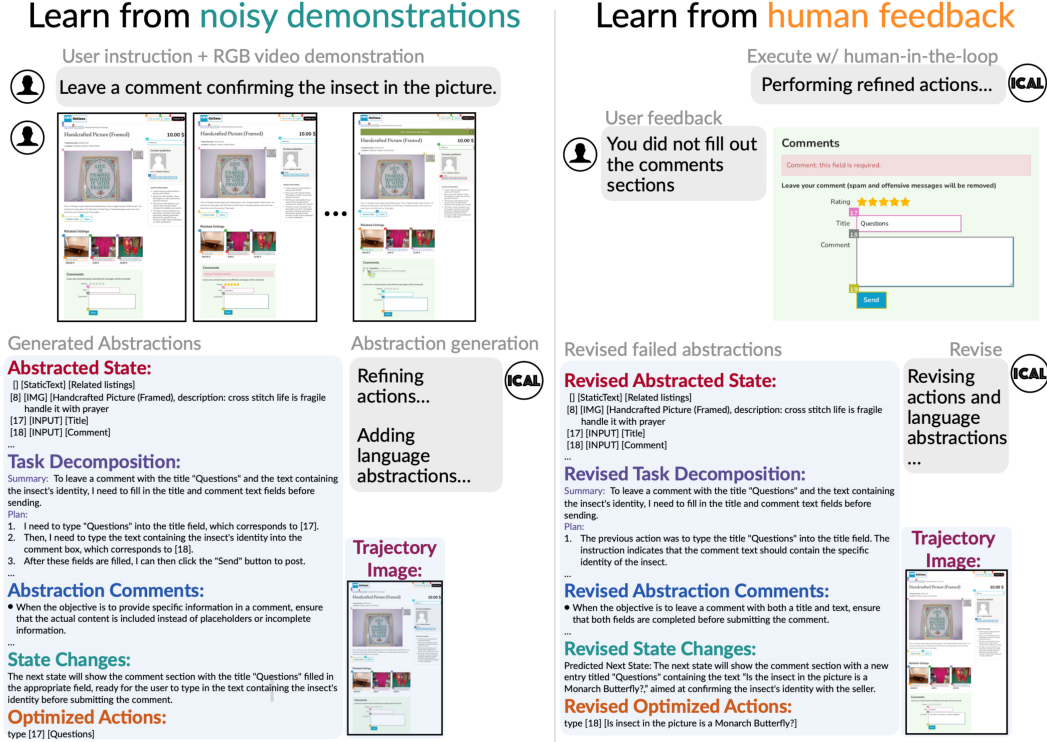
Learn from noisy demonstrations

User instruction + RGB video demonstration

Leave a comment confirming the insect in the picture.

Handcrafted Picture (Framed)

10.00 $

Related listings

Comments

...

Generated Abstractions

Abstraction generation

Abstracted State:
[] [StaticText] [Related listings]
[8] [IMG] [Handcrafted Picture (Framed), description: cross stitch life is fragile handle it with prayer
[17] [INPUT] [Title]
[18] [INPUT] [Comment]
...

Refining actions...

Adding language abstractions...

ICAL

Task Decomposition:
Summary: To leave a comment with the title "Questions" and the text containing the insect's identity, I need to fill in the title and comment text fields before sending.
Plan:
1. I need to type "Questions" into the title field, which corresponds to [17].
2. Then, I need to type the text containing the insect's identity into the comment box, which corresponds to [18].
3. After these fields are filled, I can then click the "Send" button to post.
...

Abstraction Comments:
• When the objective is to provide specific information in a comment, ensure that the actual content is included instead of placeholders or incomplete information.
...

Trajectory Image:

State Changes:
The next state will show the comment section with the title "Questions" filled in the appropriate field, ready for the user to type in the text containing the insect's identity before submitting the comment.

Optimized Actions:
type [17] [Questions]

Learn from human feedback

Execute w/ human-in-the-loop

Performing refined actions...

ICAL

User feedback

You did not fill out the comments sections

Comments

Comment: this field is required.

Leave your comment (spam and offensive messages will be removed)

Rating

Title Questions

Comment

Send

Revised failed abstractions

Revise

Revised Abstracted State:
[] [StaticText] [Related listings]
[8] [IMG] [Handcrafted Picture (Framed), description: cross stitch life is fragile handle it with prayer
[17] [INPUT] [Title]
[18] [INPUT] [Comment]
...

Revising actions and language abstractions ...

ICAL

Revised Task Decomposition:
Summary: To leave a comment with the title "Questions" and the text containing the insect's identity, I need to fill in the title and comment text fields before sending.
Plan:
1. The previous action was to type the title "Questions" into the title field. The instruction indicates that the comment text should contain the specific identity of the insect.
...

Trajectory Image:

Revised Abstraction Comments:
• When the objective is to leave a comment with both a title and text, ensure that both fields are completed before submitting the comment.
...

Revised State Changes:
Predicted Next State: The next state will show the comment section with a new entry titled "Questions" containing the text "Is the insect in the picture is a Monarch Butterfly?," aimed at confirming the insect's identity with the seller.

Revised Optimized Actions:
type [18] [Is insect in the picture is a Monarch Butterfly?]